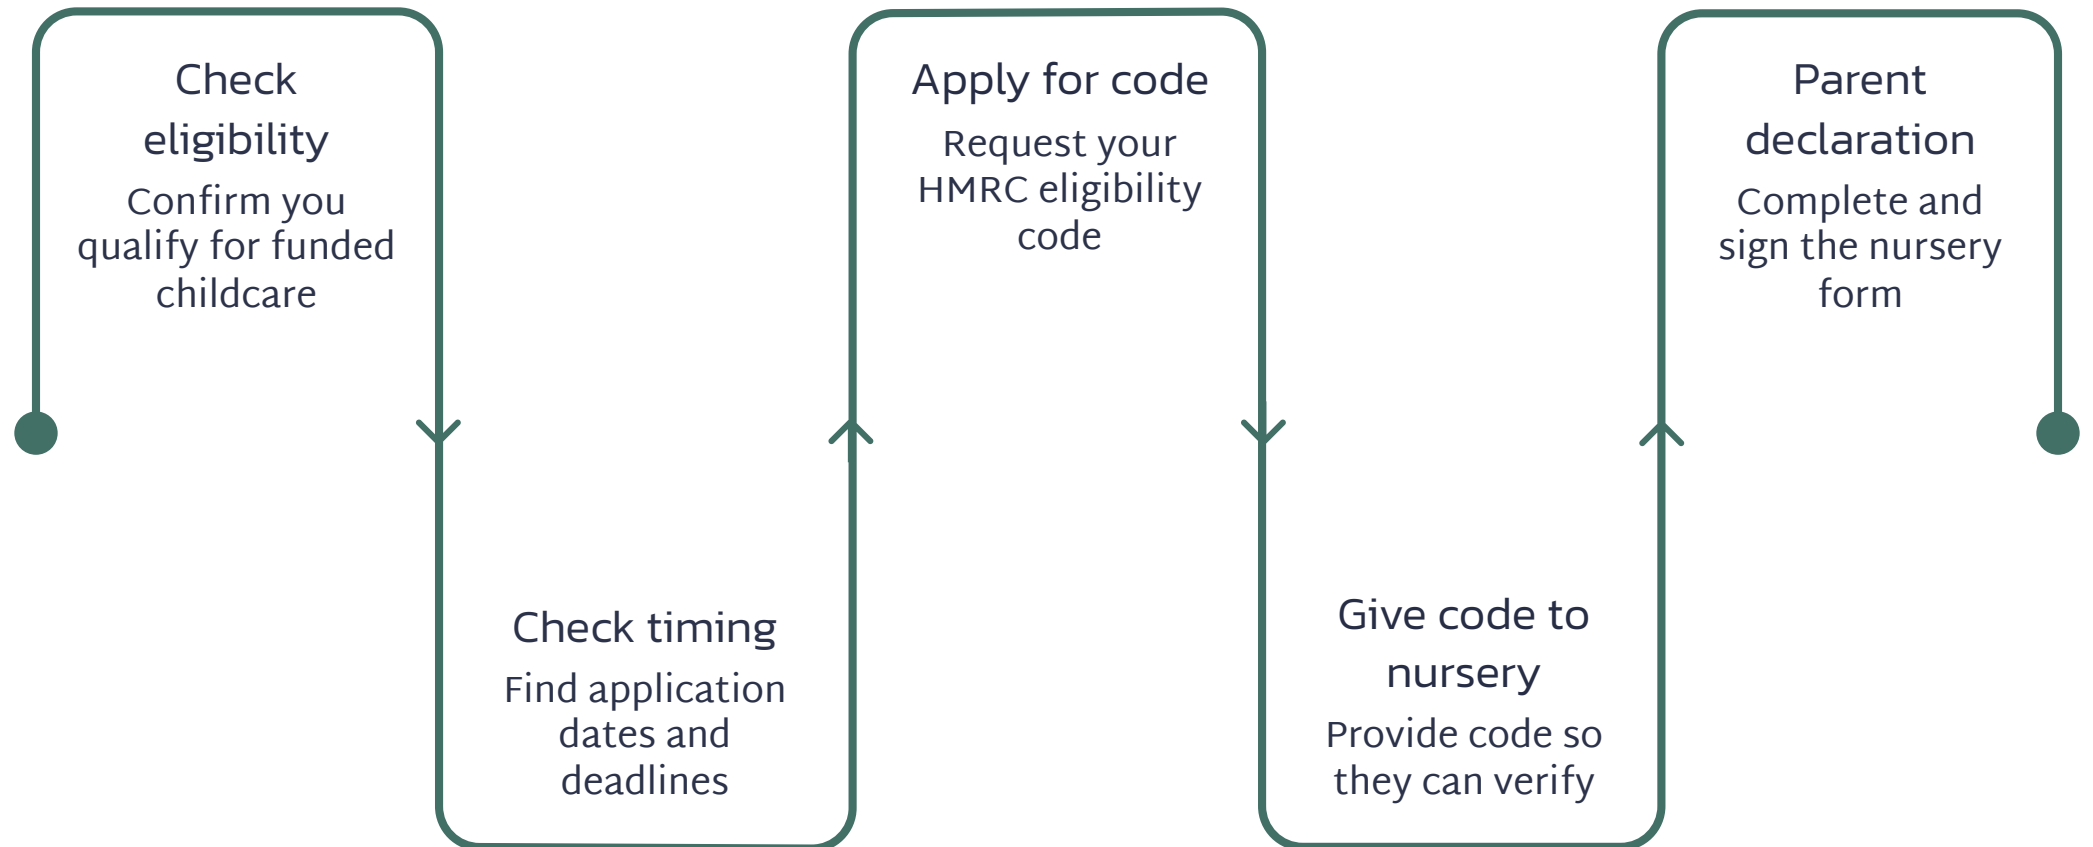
Check eligibility
Confirm you qualify for funded childcare

Check timing
Find application dates and deadlines

Apply for code
Request your HMRC eligibility code

Give code to nursery
Provide code so they can verify

Parent declaration
Complete and sign the nursery form